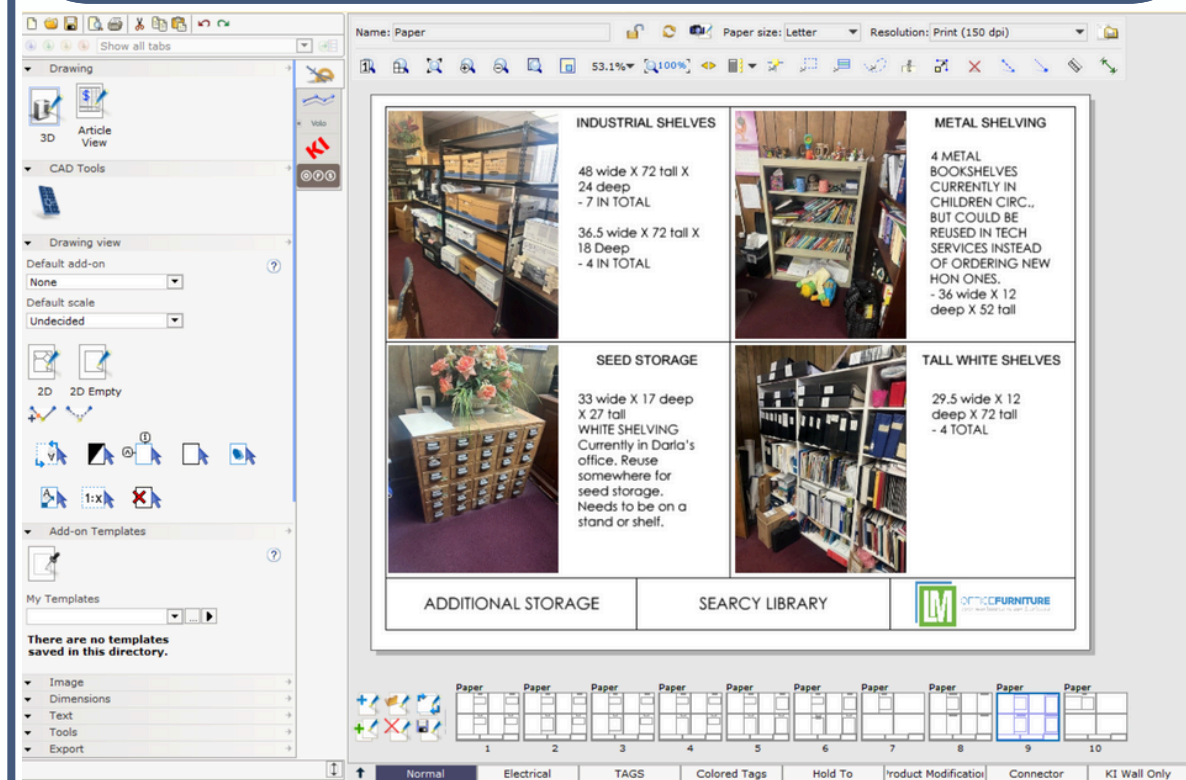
Show all tabs

Drawing

3D

Article View

CAD Tools

Drawing view

Default add-on

None

Default scale

Undecided

2D

2D Empty

1:x

Add-on Templates

My Templates

There are no templates saved in this directory.

Image

Dimensions

Text

Tools

Export

Volo

KI

Name: Paper

Paper size: Letter

Resolution: Print (150 dpi)

53.1%

100%

INDUSTRIAL SHELVES

48 wide X 72 tall X 24 deep
- 7 IN TOTAL

36.5 wide X 72 tall X 18 Deep
- 4 IN TOTAL

METAL SHELVING

4 METAL BOOKSHELVES CURRENTLY IN CHILDREN CIRC., BUT COULD BE REUSED IN TECH SERVICES INSTEAD OF ORDERING NEW HON ONES.
- 36 wide X 12 deep X 52 tall

SEED STORAGE

33 wide X 17 deep X 27 tall
WHITE SHELVING
Currently in Darla's office. Reuse somewhere for seed storage. Needs to be on a stand or shelf.

TALL WHITE SHELVES

29.5 wide X 12 deep X 72 tall
- 4 TOTAL

ADDITIONAL STORAGE

SEARCY LIBRARY

LM OFFICEFURNITURE

Paper 1

Paper 2

Paper 3

Paper 4

Paper 5

Paper 6

Paper 7

Paper 8

Paper 9

Paper 10

Normal

Electrical

TAGS

Colored Tags

Hold To

Product Modificatio

Connector

KI Wall Only